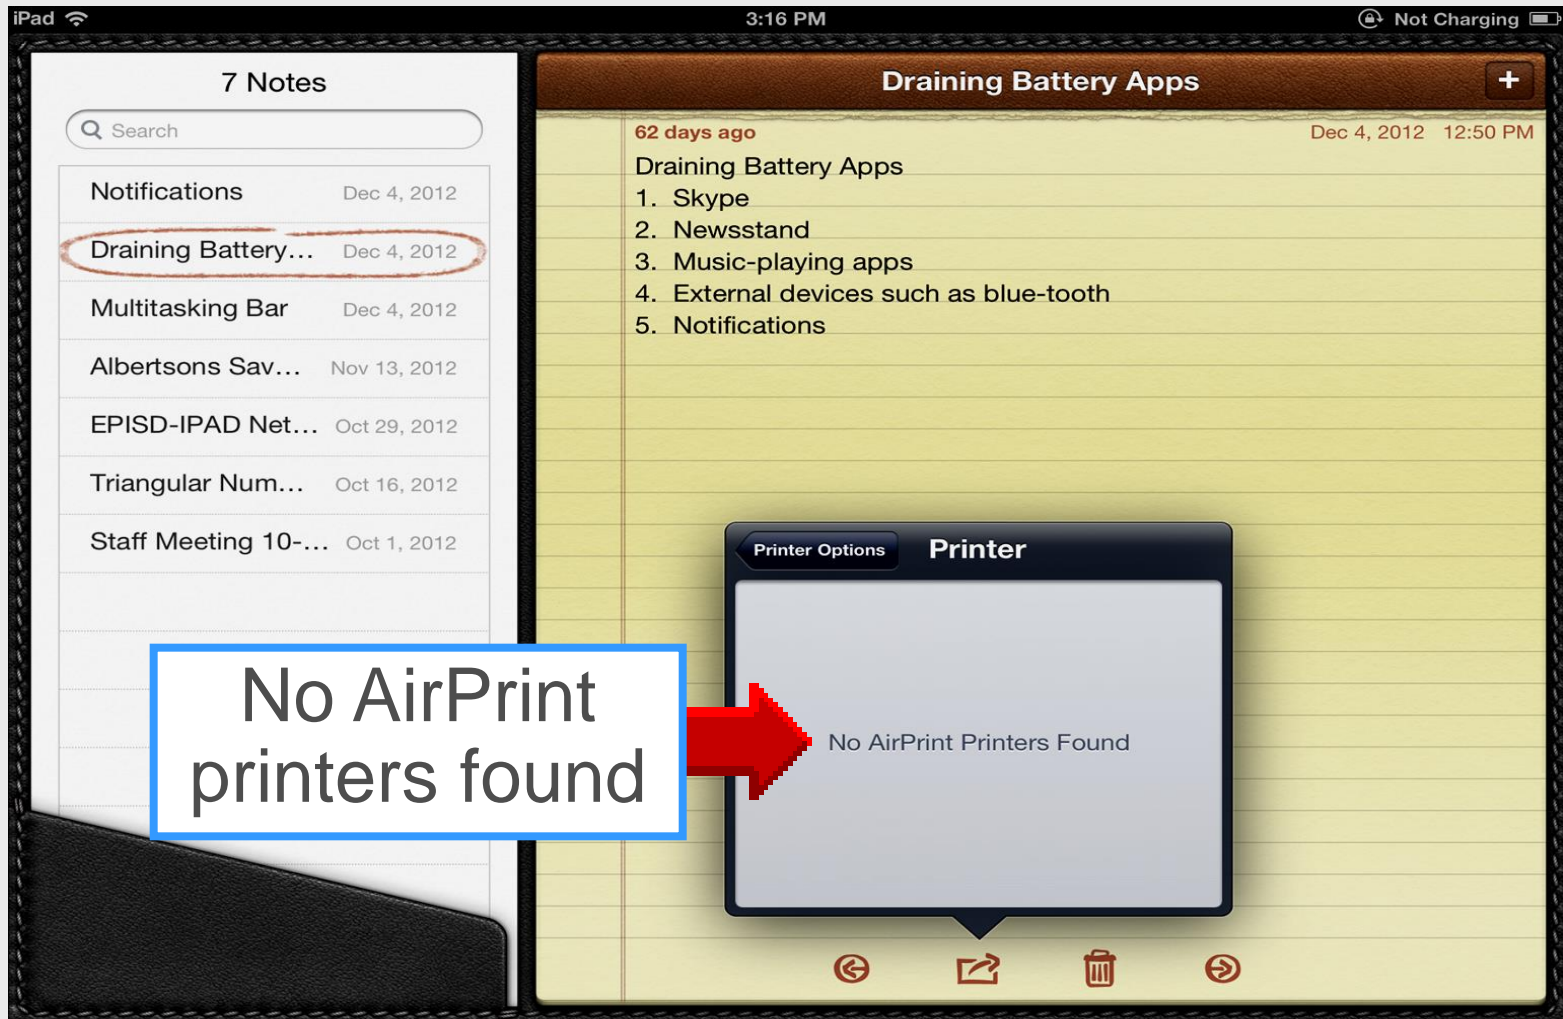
iPad 3:16 PM Not Charging

7 Notes

Search

Notifications Dec 4, 2012
Draining Battery... Dec 4, 2012
Multitasking Bar Dec 4, 2012
Albertsons Sav... Nov 13, 2012
EPISD-IPAD Net... Oct 29, 2012
Triangular Num... Oct 16, 2012
Staff Meeting 10-... Oct 1, 2012

Draining Battery Apps

+

62 days ago Dec 4, 2012 12:50 PM

Draining Battery Apps
1. Skype
2. Newsstand
3. Music-playing apps
4. External devices such as blue-tooth
5. Notifications

Printer Options Printer

No AirPrint Printers Found

No AirPrint printers found